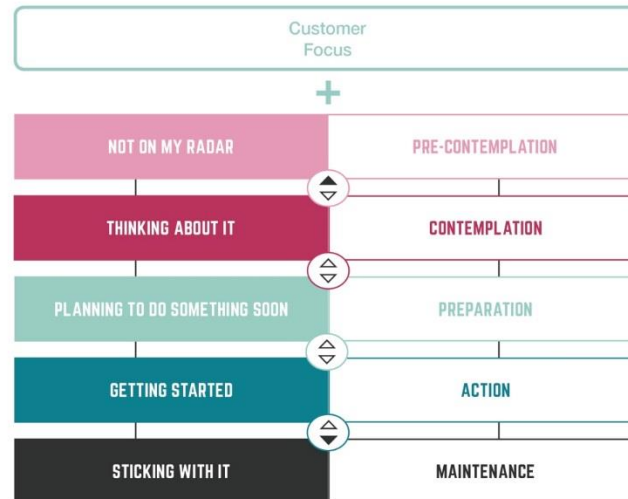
Customer Focus

+

| | |
|---|---|
| NOT ON MY RADAR | PRE-CONTEMPLATION |
| THINKING ABOUT IT | CONTEMPLATION |
| PLANNING TO DO SOMETHING SOON | PREPARATION |
| GETTING STARTED | ACTION |
| STICKING WITH IT | MAINTENANCE |